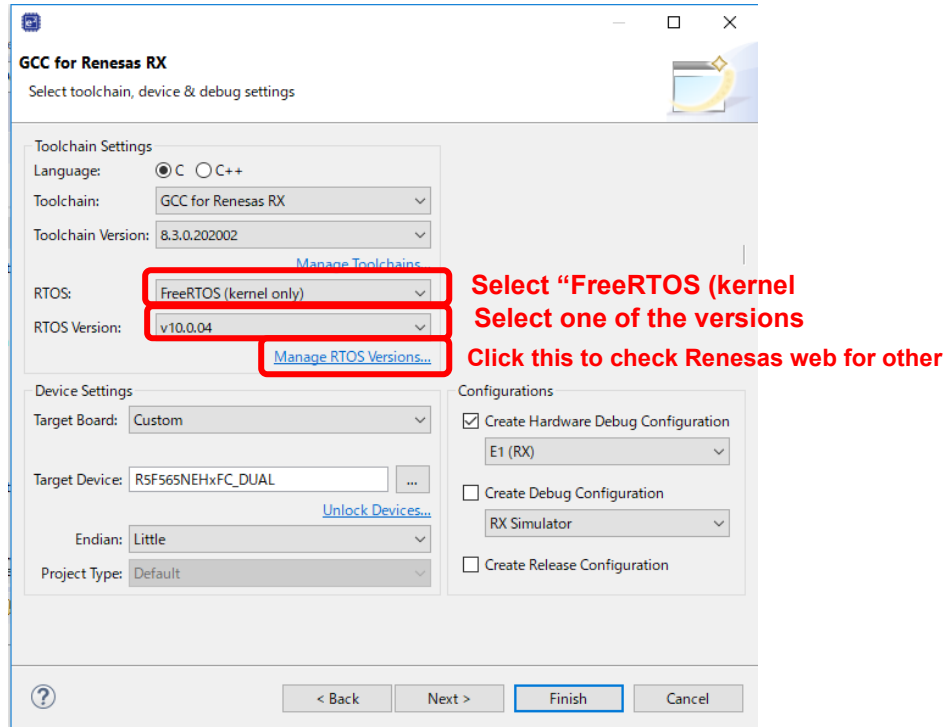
GCC for Renesas RX
Select toolchain, device & debug settings

Toolchain Settings
Language: C C++
Toolchain: GCC for Renesas RX
Toolchain Version: 8.3.0.202002
Manage Toolchains...
RTOS: FreeRTOS (kernel only)
RTOS Version: v10.0.04
Manage RTOS Versions...

Select "FreeRTOS (kernel
Select one of the versions
Click this to check Renesas web for other

Device Settings
Target Board: Custom
Target Device: R5F565NEHxFC_DUAL
...
Unlock Devices...
Endian: Little
Project Type: Default

Configurations
Create Hardware Debug Configuration
E1 (RX)
Create Debug Configuration
RX Simulator
Create Release Configuration

?
< Back
Next >
Finish
Cancel